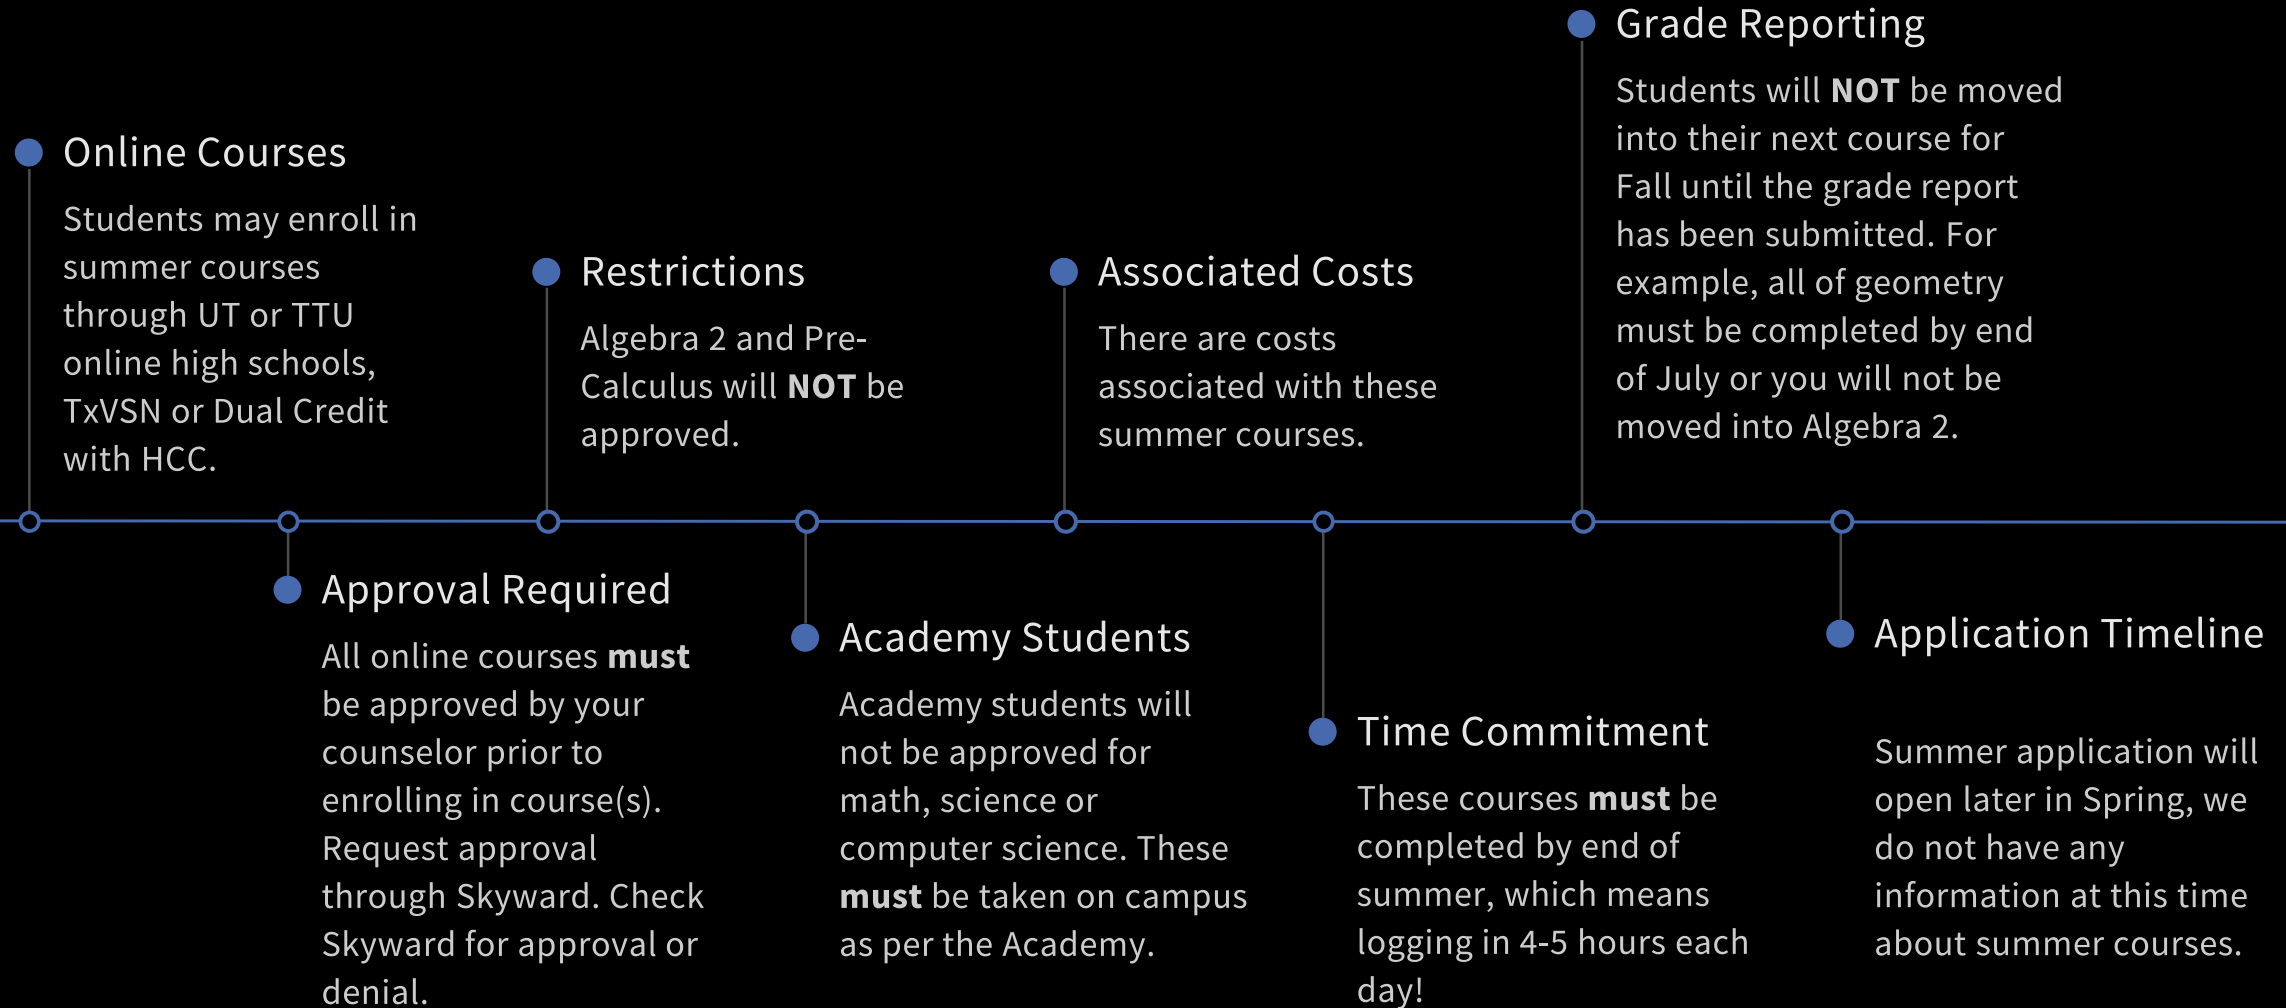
Online Courses

Students may enroll in summer courses through UT or TTU online high schools, TxVSN or Dual Credit with HCC.

Approval Required

All online courses **must** be approved by your counselor prior to enrolling in course(s). Request approval through Skyward. Check Skyward for approval or denial.

Restrictions

Algebra 2 and Pre-Calculus will **NOT** be approved.

Academy Students

Academy students will not be approved for math, science or computer science. These **must** be taken on campus as per the Academy.

Associated Costs

There are costs associated with these summer courses.

Time Commitment

These courses **must** be completed by end of summer, which means logging in 4-5 hours each day!

Grade Reporting

Students will **NOT** be moved into their next course for Fall until the grade report has been submitted. For example, all of geometry must be completed by end of July or you will not be moved into Algebra 2.

Application Timeline

Summer application will open later in Spring, we do not have any information at this time about summer courses.